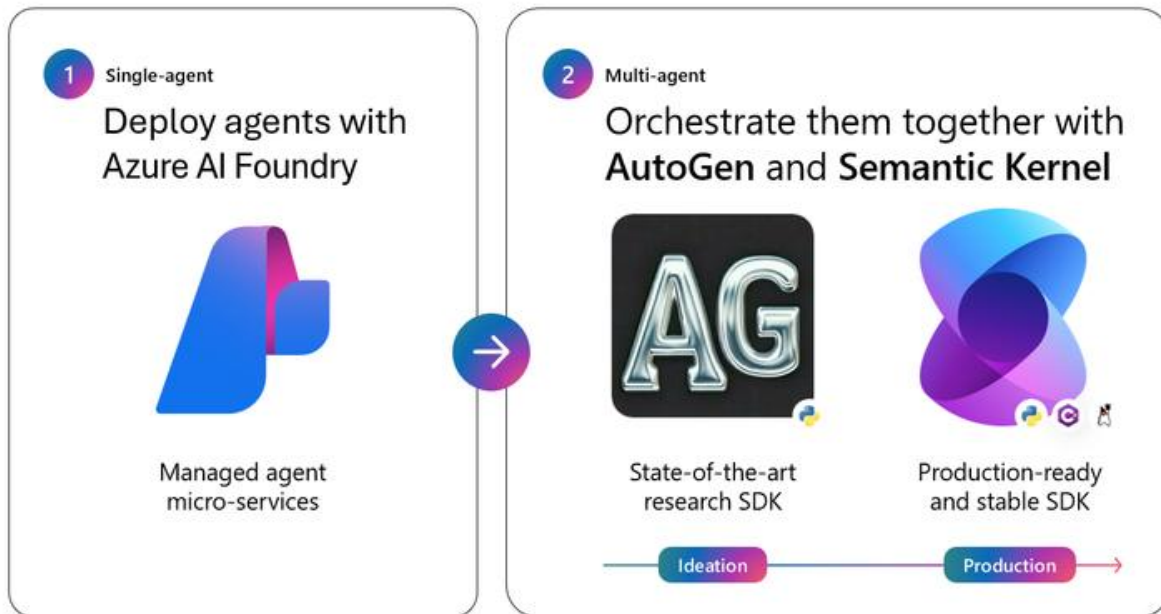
1 Single-agent

Deploy agents with Azure AI Foundry

Managed agent micro-services

2 Multi-agent

Orchestrate them together with **AutoGen** and **Semantic Kernel**

AG

State-of-the-art research SDK

Production-ready and stable SDK

Ideation

Production